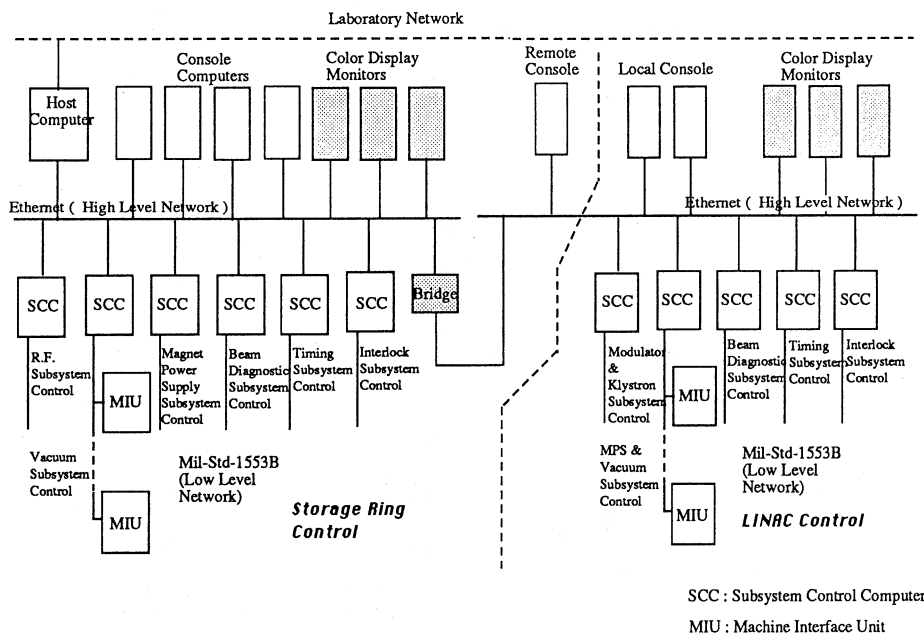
Laboratory Network

Host Computer

Console Computers

Color Display Monitors

Remote Console

Local Console

Color Display Monitors

Ethernet ( High Level Network )

Ethernet ( High Level Network )

SCC

SCC

SCC

SCC

SCC

SCC

Bridge

SCC

SCC

SCC

SCC

SCC

R.F. Subsystem Control

Magnet Power Supply Subsystem Control

Beam Diagnostic Subsystem Control

Timing Subsystem Control

Interlock Subsystem Control

Modulator & Klystron Subsystem Control

Beam Diagnostic Subsystem Control

Timing Subsystem Control

Interlock Subsystem Control

MIU

MIU

Vacuum Subsystem Control

Mil-Std-1553B (Low Level Network)

MPS & Vacuum Subsystem Control

Mil-Std-1553B (Low Level Network)

MIU

MIU

Storage Ring Control

LINAC Control

SCC : Subsystem Control Computer

MIU : Machine Interface Unit